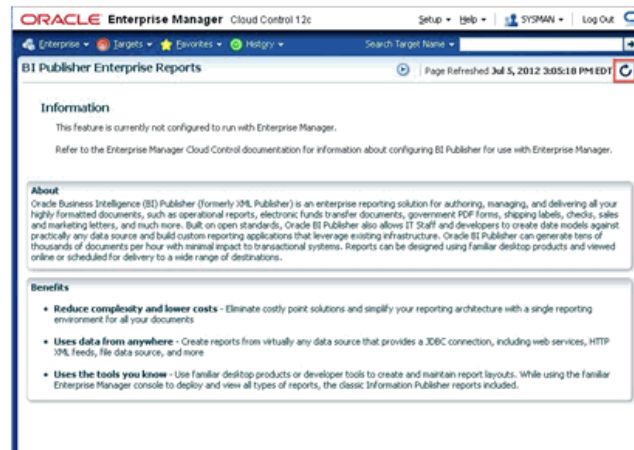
ORACLE Enterprise Manager Cloud Control 12c

Setup ▾ Help ▾ SYSMAN ▾ Log Out

Enterprise ▾ Targets ▾ Favorites ▾ History ▾ Search Target Name ▾

BI Publisher Enterprise Reports

Page Refreshed Jul 5, 2012 3:05:18 PM EDT

Information

This feature is currently not configured to run with Enterprise Manager.

Refer to the Enterprise Manager Cloud Control documentation for information about configuring BI Publisher for use with Enterprise Manager.

About

Oracle Business Intelligence (BI) Publisher (formerly XML Publisher) is an enterprise reporting solution for authoring, managing, and delivering all your highly formatted documents, such as operational reports, electronic funds transfer documents, government PDF forms, shipping labels, checks, sales and marketing letters, and much more. Built on open standards, Oracle BI Publisher also allows IT Staff and developers to create data models against practically any data source and build custom reporting applications that leverage existing infrastructure. Oracle BI Publisher can generate tens of thousands of documents per hour with minimal impact to transactional systems. Reports can be designed using familiar desktop products and viewed online or scheduled for delivery to a wide range of destinations.

Benefits

• Reduce complexity and lower costs - Eliminate costly point solutions and simplify your reporting architecture with a single reporting environment for all your documents

• Uses data from anywhere - Create reports from virtually any data source that provides a JDBC connection, including web services, HTTP XML feeds, file data source, and more

• Uses the tools you know - Use familiar desktop products or developer tools to create and maintain report layouts. While using the familiar Enterprise Manager console to deploy and view all types of reports, the classic Information Publisher reports included.